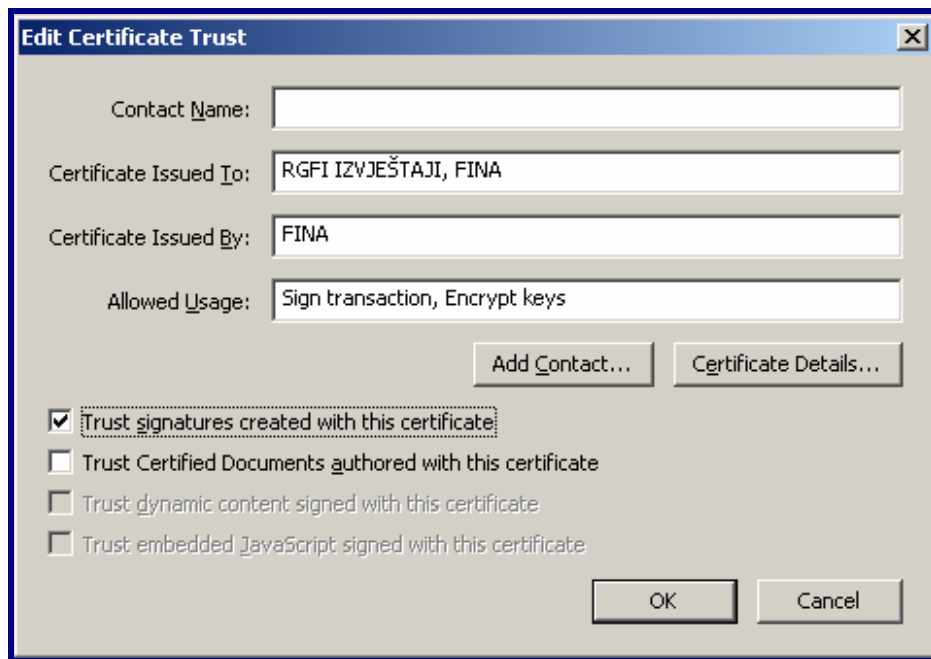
Edit Certificate Trust

Contact Name:

Certificate Issued To: RGFI IZVJEŠTAJI, FINA

Certificate Issued By: FINA

Allowed Usage: Sign transaction, Encrypt keys

Add Contact... Certificate Details...

Trust signatures created with this certificate

Trust Certified Documents authored with this certificate

Trust dynamic content signed with this certificate

Trust embedded JavaScript signed with this certificate

OK Cancel